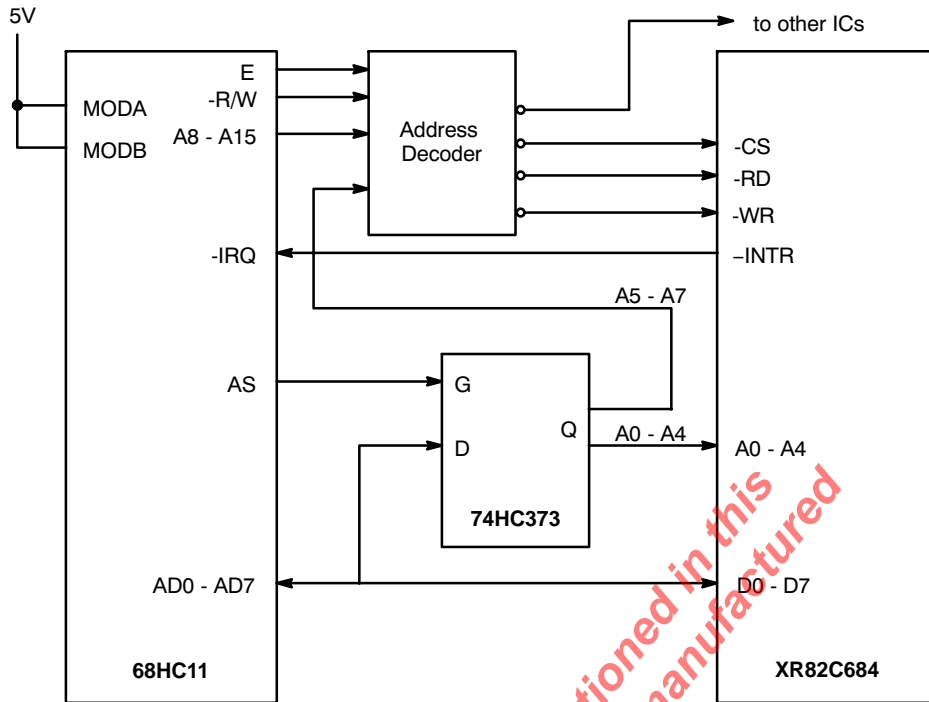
5V

to other ICs

MODA

MODB

E

-R/W

A8 - A15

Address Decoder

-CS

-RD

-WR

-IRQ

–INTR

A5 - A7

AS

G

D

Q

A0 - A4

A0 - A4

74HC373

AD0 - AD7

D0 - D7

68HC11

XR82C684

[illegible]tioned in this
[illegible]manufactured